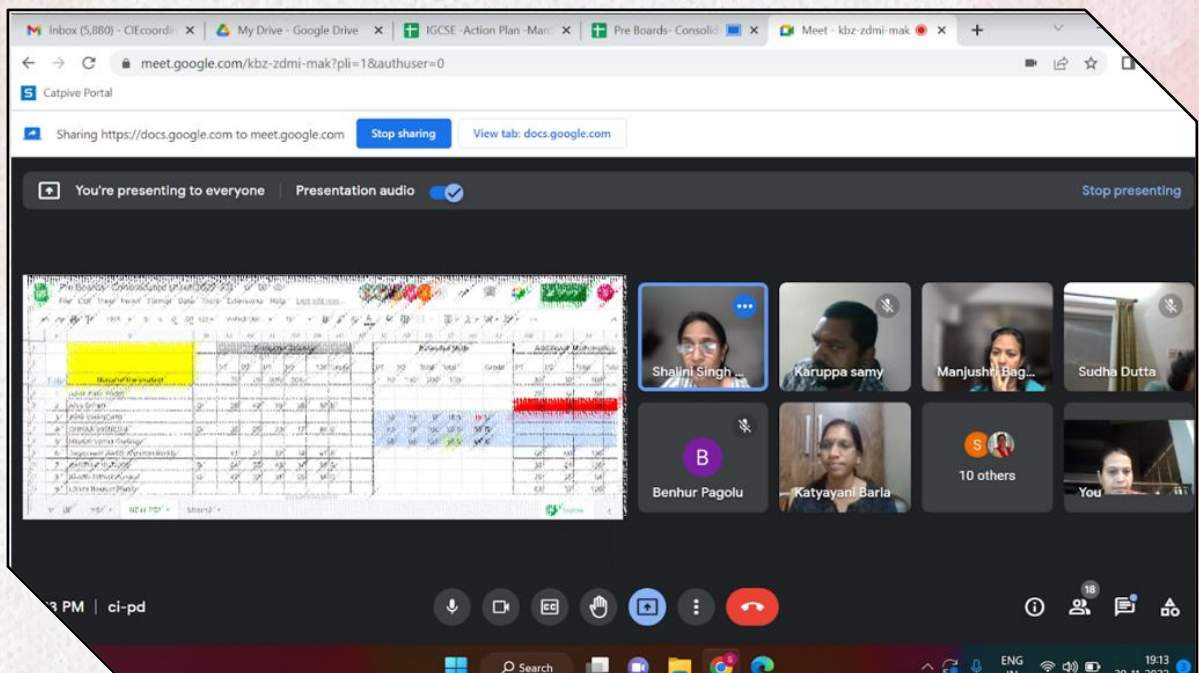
Inbox (5,880) - CIEcoordin ×
My Drive - Google Drive ×
IGCSE -Action Plan -Marc ×
Pre Boards- Consolid ×
Meet - kbz-zdmi-mak ×
+

meet.google.com/kbz-zdmi-mak?pli=1&authuser=0

Catpive Portal

Sharing https://docs.google.com to meet.google.com
Stop sharing
View tab: docs.google.com

You're presenting to everyone
Presentation audio
Stop presenting

Pre Boards- Consolidated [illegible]

Name of the student

Shalini Singh ...
Karuppa samy
Manjushri Bag...
Sudha Dutta
B
Benhur Pagolu
Katyayani Barla
S
10 others
You

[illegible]3 PM | ci-pd

18

Search
ENG
19:13